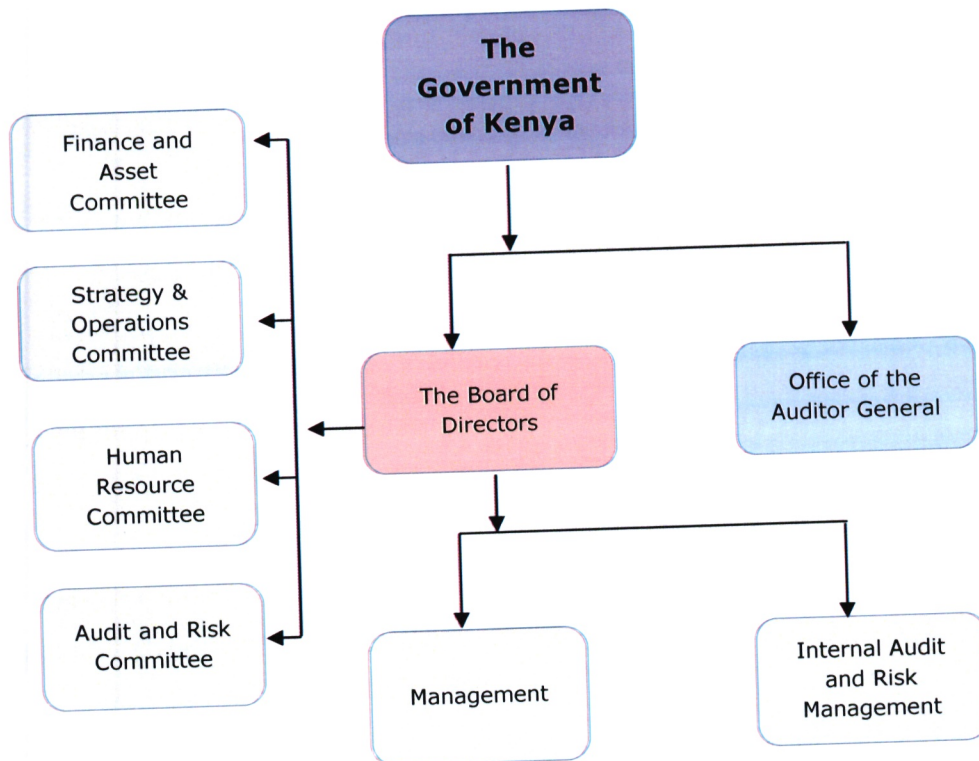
The Government of Kenya

Finance and Asset Committee

Strategy & Operations Committee

Human Resource Committee

Audit and Risk Committee

The Board of Directors

Office of the Auditor General

Management

Internal Audit and Risk Management